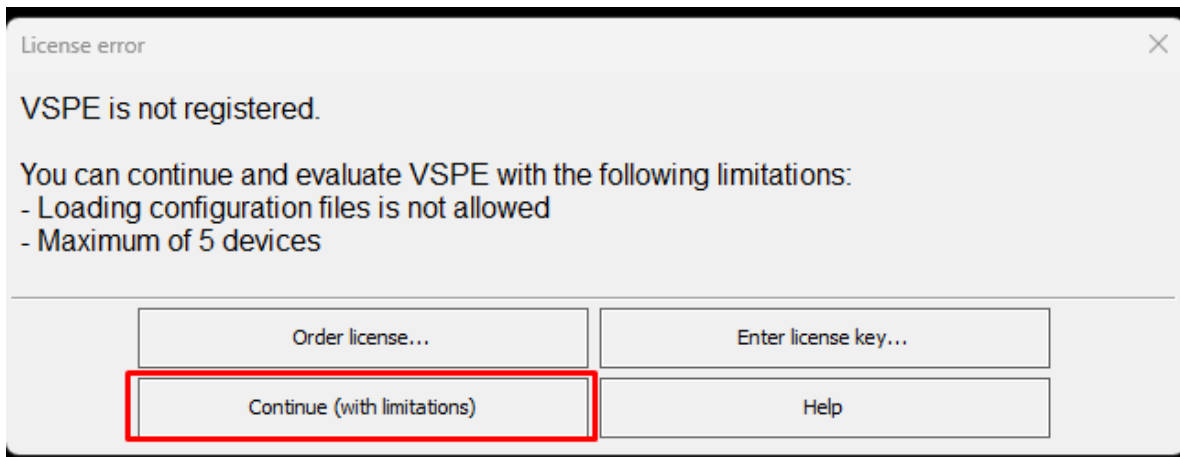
License error

VSPE is not registered.

You can continue and evaluate VSPE with the following limitations:
- Loading configuration files is not allowed
- Maximum of 5 devices

Order license...

Enter license key...

Continue (with limitations)

Help